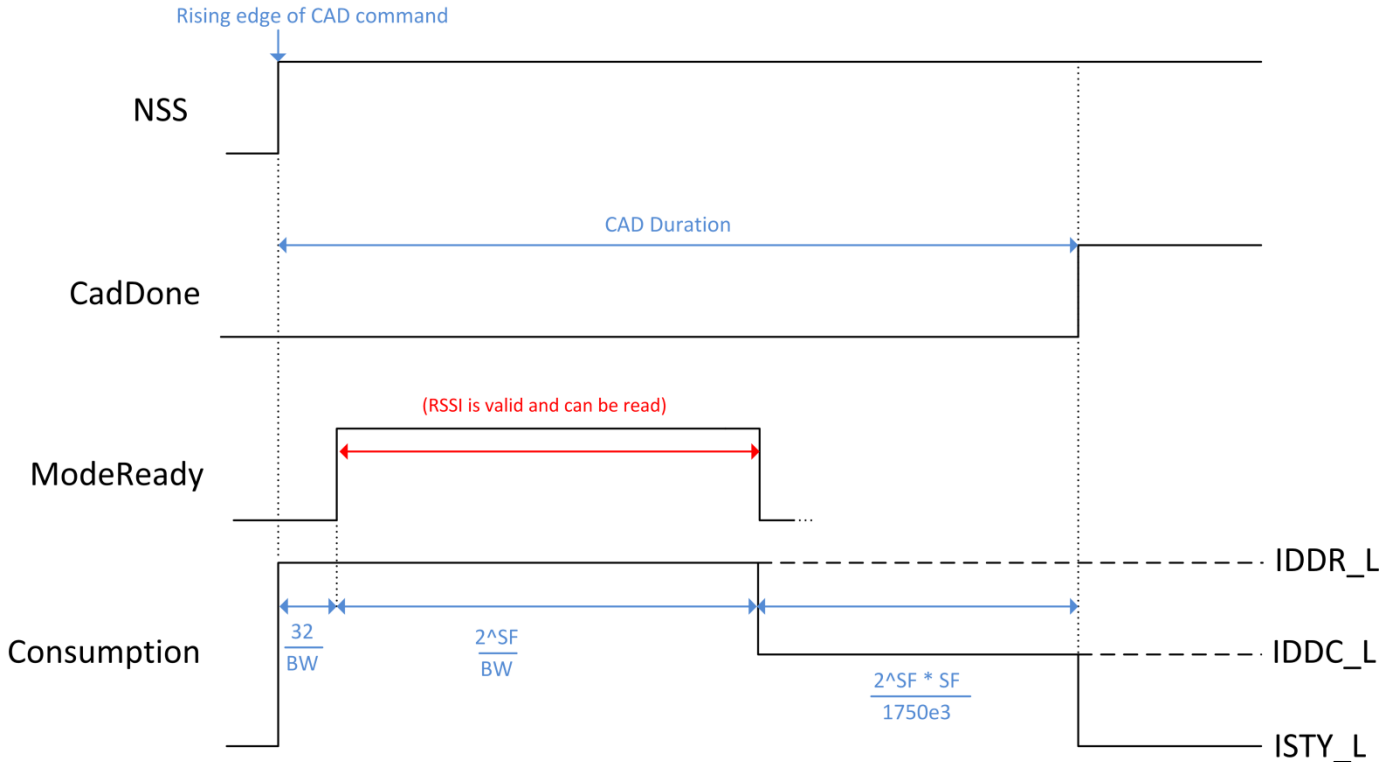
Rising edge of CAD command

NSS

CAD Duration

CadDone

(RSSI is valid and can be read)

ModeReady

...

IDDR_L

Consumption

$\frac{32}{BW}$

$\frac{2^{SF}}{BW}$

IDDC_L

$\frac{2^{SF} * SF}{1750e3}$

ISTY_L